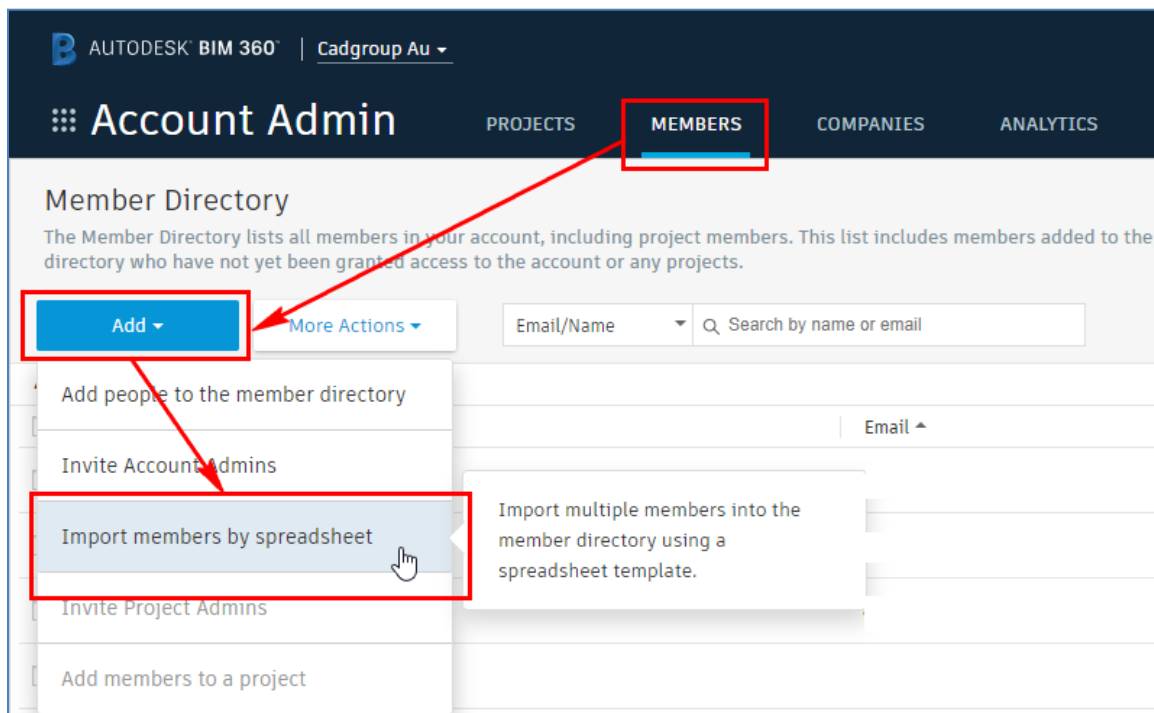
AUTODESK® BIM 360™ | Cadgroup Au

Account Admin

PROJECTS MEMBERS COMPANIES ANALYTICS

Member Directory

The Member Directory lists all members in your account, including project members. This list includes members added to the directory who have not yet been granted access to the account or any projects.

Add

More Actions

Email/Name

Search by name or email

Email

Add people to the member directory

Invite Account Admins

Import members by spreadsheet

Import multiple members into the member directory using a spreadsheet template.

Invite Project Admins

Add members to a project